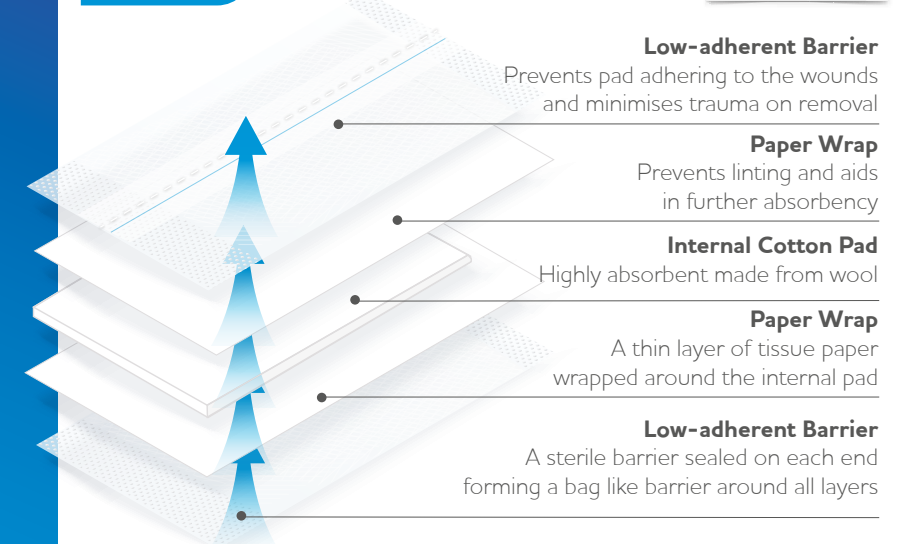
**Low-adherent Barrier**
Prevents pad adhering to the wounds and minimises trauma on removal

**Paper Wrap**
Prevents linting and aids in further absorbency

**Internal Cotton Pad**
Highly absorbent made from wool

**Paper Wrap**
A thin layer of tissue paper wrapped around the internal pad

**Low-adherent Barrier**
A sterile barrier sealed on each end forming a bag like barrier around all layers